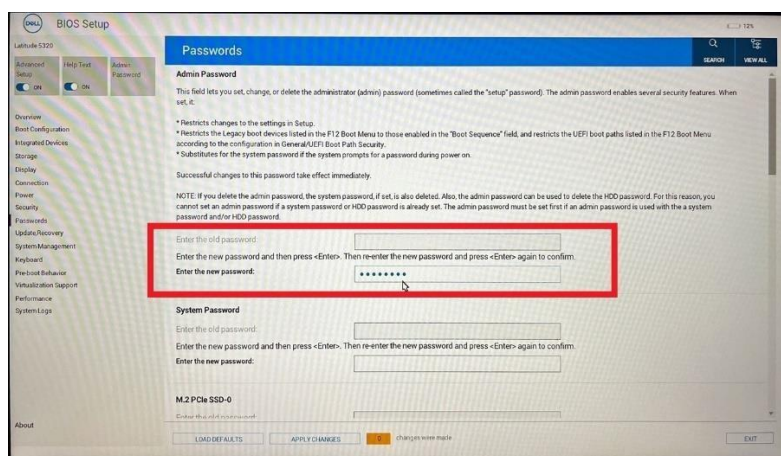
DELL BIOS Setup

12%

Latitude 5320

Advanced Setup
ON

Help Text
ON

Admin Password

Overview
Boot Configuration
Integrated Devices
Storage
Display
Connection
Power
Security
Passwords
Update,Recovery
System Management
Keyboard
Pre-boot Behavior
Virtualization Support
Performance
System Logs

About

Passwords

SEARCH

VIEW ALL

Admin Password

This field lets you set, change, or delete the administrator (admin) password (sometimes called the "setup" password). The admin password enables several security features. When set, it:

* Restricts changes to the settings in Setup.
* Restricts the Legacy boot devices listed in the F12 Boot Menu to those enabled in the "Boot Sequence" field, and restricts the UEFI boot paths listed in the F12 Boot Menu according to the configuration in General/UEFI Boot Path Security.
* Substitutes for the system password if the system prompts for a password during power on.

Successful changes to this password take effect immediately.

NOTE: If you delete the admin password, the system password, if set, is also deleted. Also, the admin password can be used to delete the HDD password. For this reason, you cannot set an admin password if a system password or HDD password is already set. The admin password must be set first if an admin password is used with a system password and/or HDD password.

Enter the old password

Enter the new password and then press <Enter>. Then re-enter the new password and press <Enter> again to confirm.

Enter the new password: •••••••••

System Password

Enter the old password:

Enter the new password and then press <Enter>. Then re-enter the new password and press <Enter> again to confirm.

Enter the new password:

M.2 PCIe SSD-0

Enter the old password:

LOAD DEFAULTS

APPLY CHANGES

changes were made

EXIT